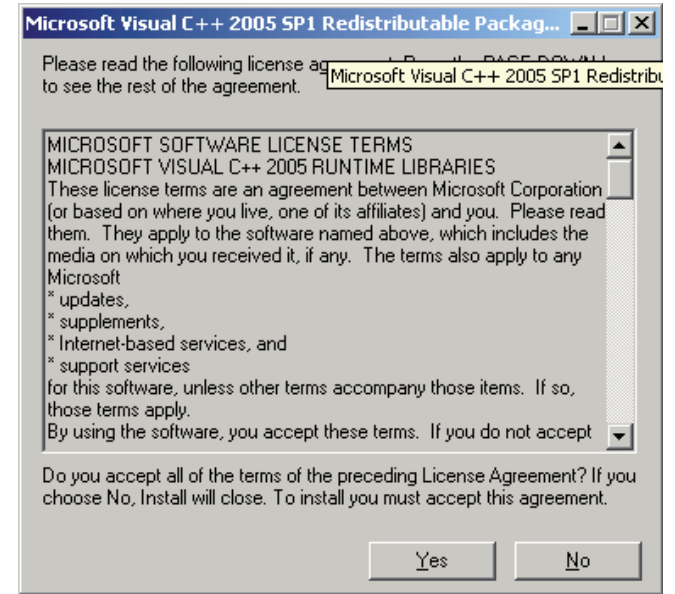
Microsoft Visual C++ 2005 SP1 Redistributable Packag...

Please read the following license ag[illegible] to see the rest of the agreement.

Microsoft Visual C++ 2005 SP1 Redistribu

MICROSOFT SOFTWARE LICENSE TERMS
MICROSOFT VISUAL C++ 2005 RUNTIME LIBRARIES
These license terms are an agreement between Microsoft Corporation (or based on where you live, one of its affiliates) and you. Please read them. They apply to the software named above, which includes the media on which you received it, if any. The terms also apply to any Microsoft
* updates,
* supplements,
* Internet-based services, and
* support services
for this software, unless other terms accompany those items. If so, those terms apply.
By using the software, you accept these terms. If you do not accept

Do you accept all of the terms of the preceding License Agreement? If you choose No, Install will close. To install you must accept this agreement.

Yes

No